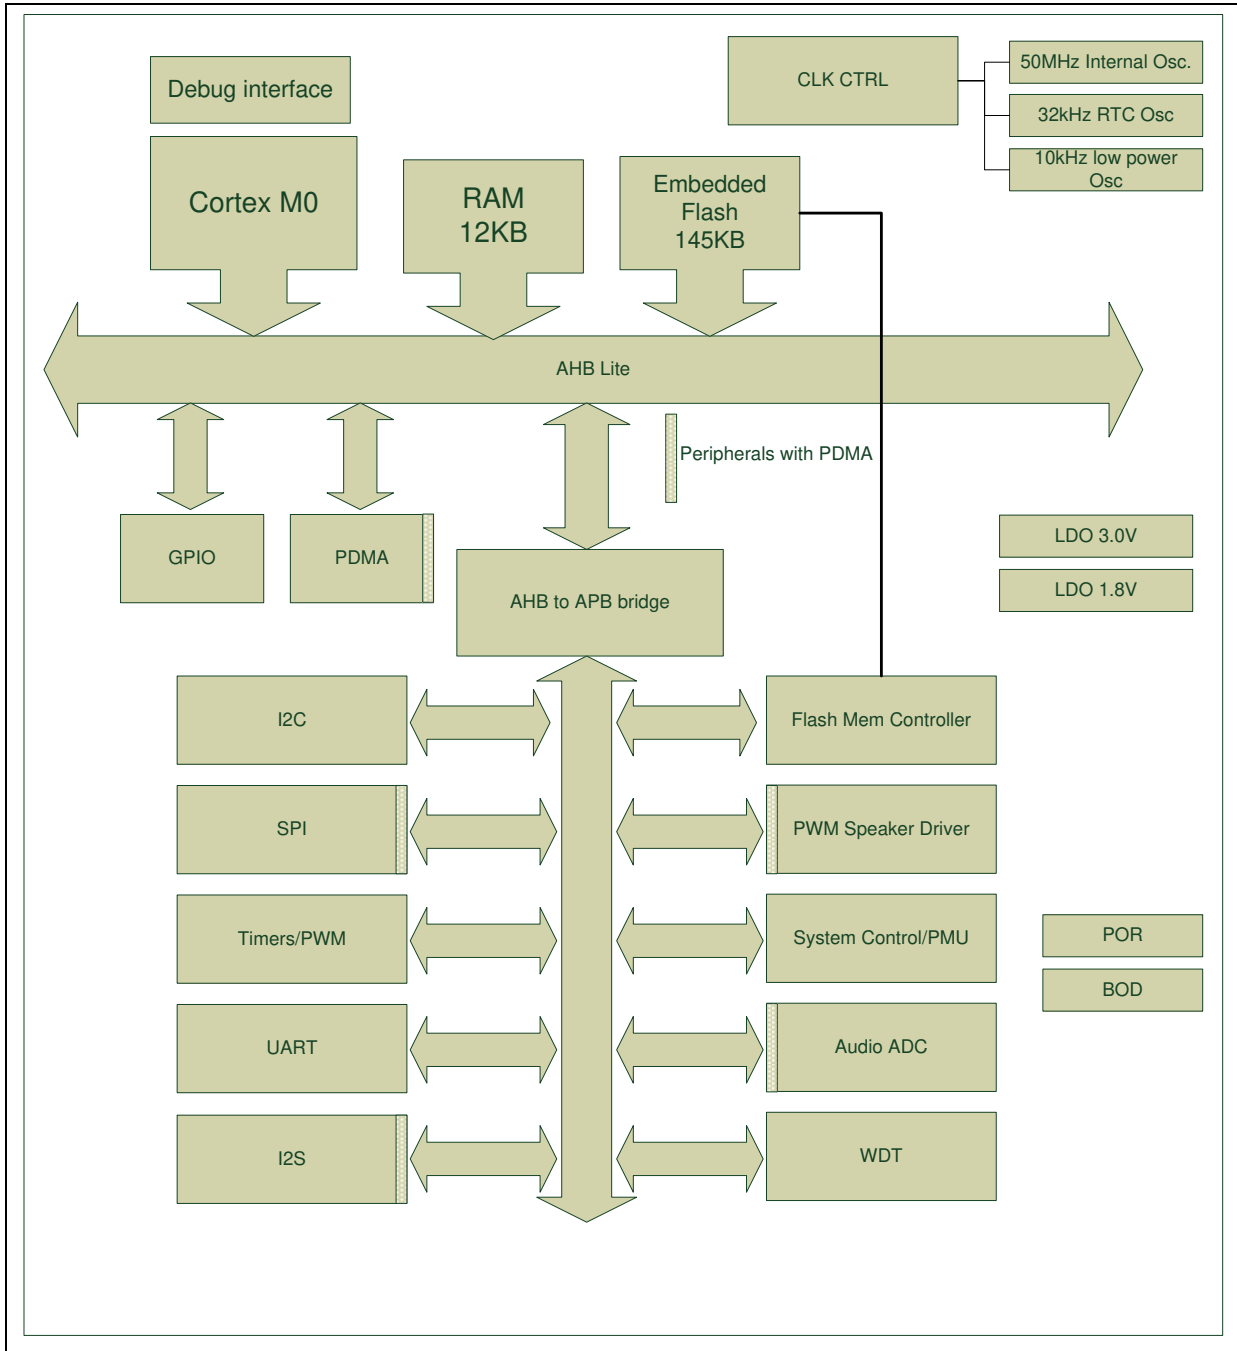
Debug interface

CLK CTRL

50MHz Internal Osc.

32kHz RTC Osc

10kHz low power Osc

Cortex M0

RAM 12KB

Embedded Flash 145KB

AHB Lite

Peripherals with PDMA

GPIO

PDMA

AHB to APB bridge

LDO 3.0V

LDO 1.8V

I2C

Flash Mem Controller

SPI

PWM Speaker Driver

Timers/PWM

System Control/PMU

POR

BOD

UART

Audio ADC

I2S

WDT